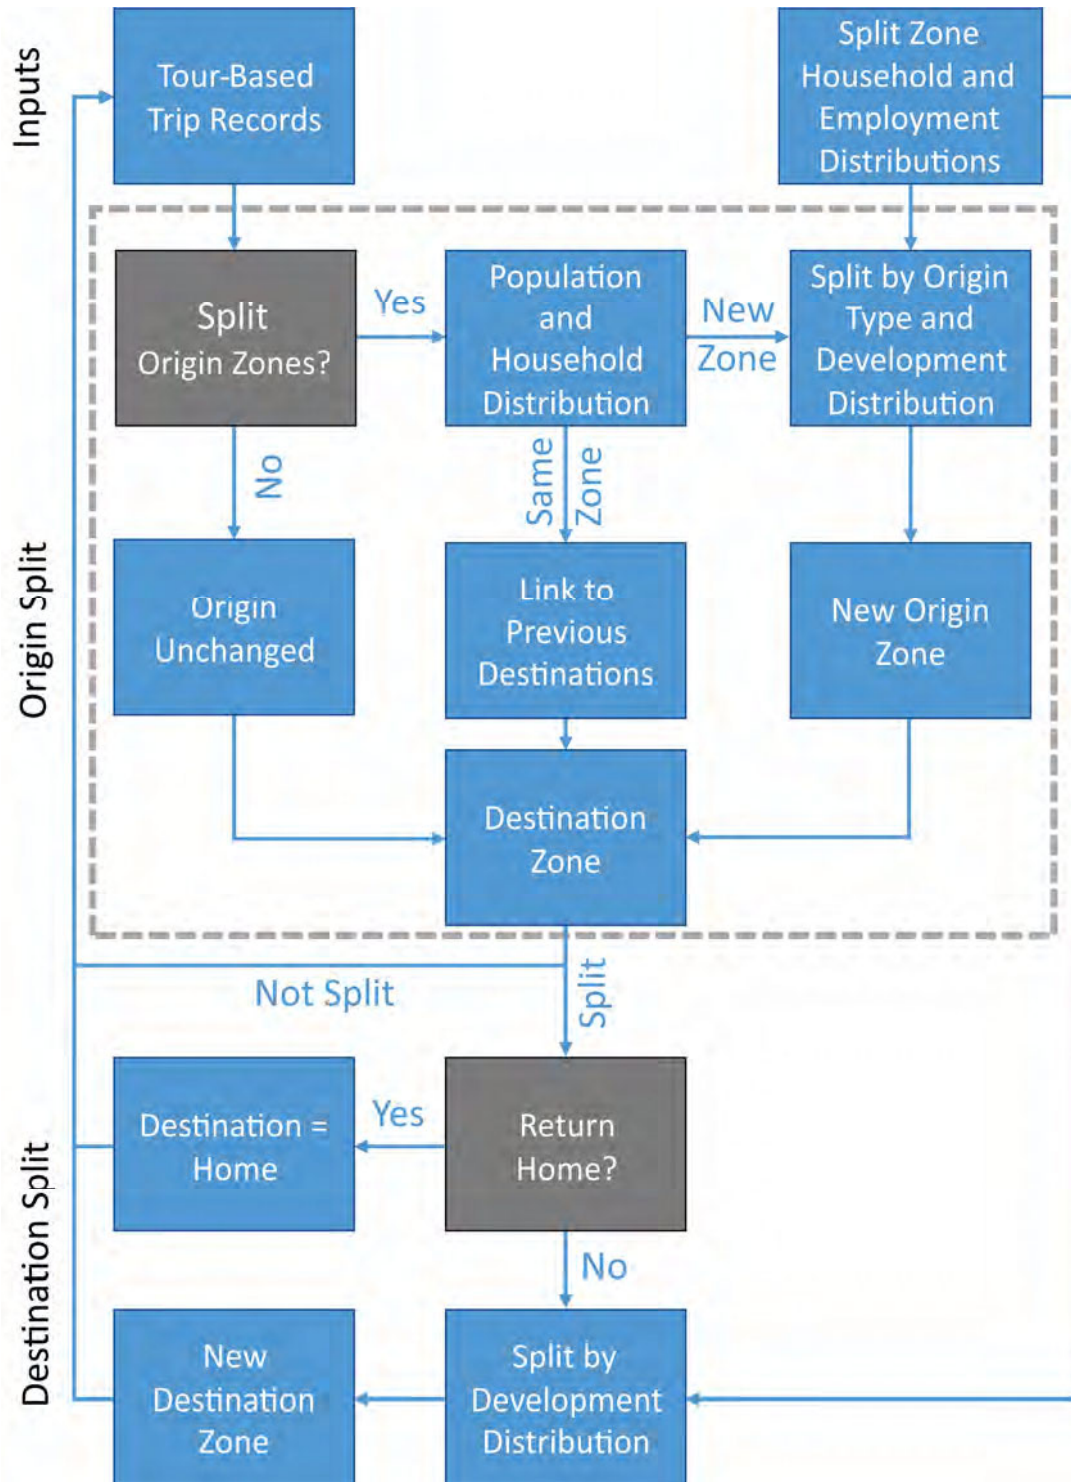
Inputs

Tour-Based Trip Records

Split Zone Household and Employment Distributions

Origin Split

Split Origin Zones?

Yes

Population and Household Distribution

New Zone

Split by Origin Type and Development Distribution

No

Same Zone

Origin Unchanged

Link to Previous Destinations

New Origin Zone

Destination Zone

Not Split

Split

Destination Split

Destination = Home

Yes

Return Home?

No

New Destination Zone

Split by Development Distribution